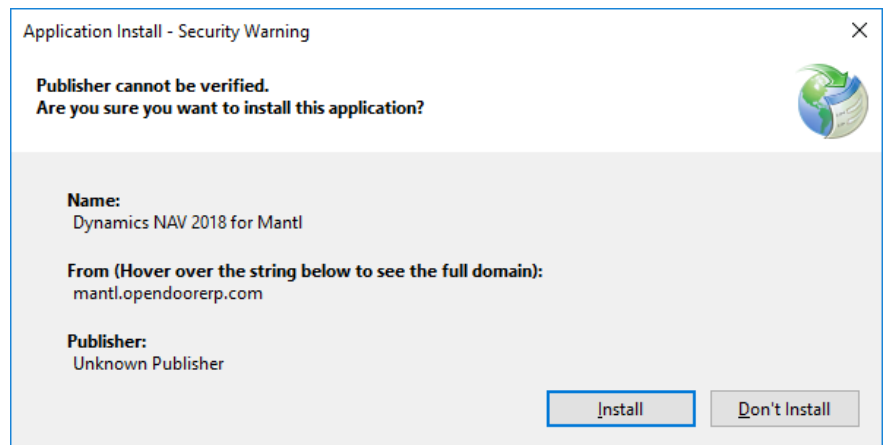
Application Install - Security Warning
×

Publisher cannot be verified.
Are you sure you want to install this application?

Name:
Dynamics NAV 2018 for Mantl

From (Hover over the string below to see the full domain):
mantl.opendoorerp.com

Publisher:
Unknown Publisher

Install
Don't Install